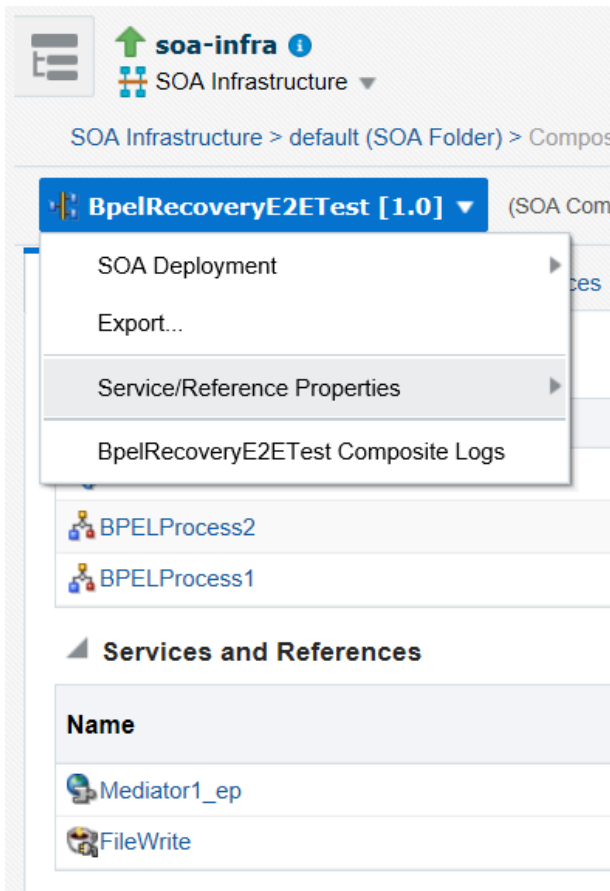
soa-infra
SOA Infrastructure

SOA Infrastructure > default (SOA Folder) > Compos

BpelRecoveryE2ETest [1.0]

(SOA Com

SOA Deployment

Export...

Service/Reference Properties

BpelRecoveryE2ETest Composite Logs

ces

BPELProcess2

BPELProcess1

Services and References

Name

Mediator1_ep

FileWrite